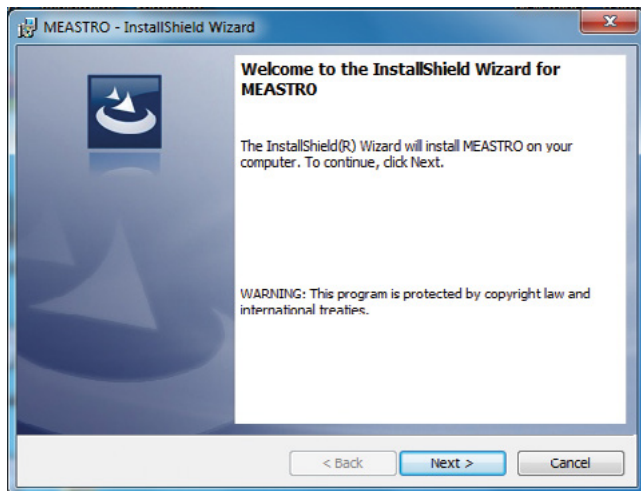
MEASTRO - InstallShield Wizard

Welcome to the InstallShield Wizard for MEASTRO

The InstallShield(R) Wizard will install MEASTRO on your computer. To continue, click Next.

WARNING: This program is protected by copyright law and international treaties.

< Back

Next >

Cancel